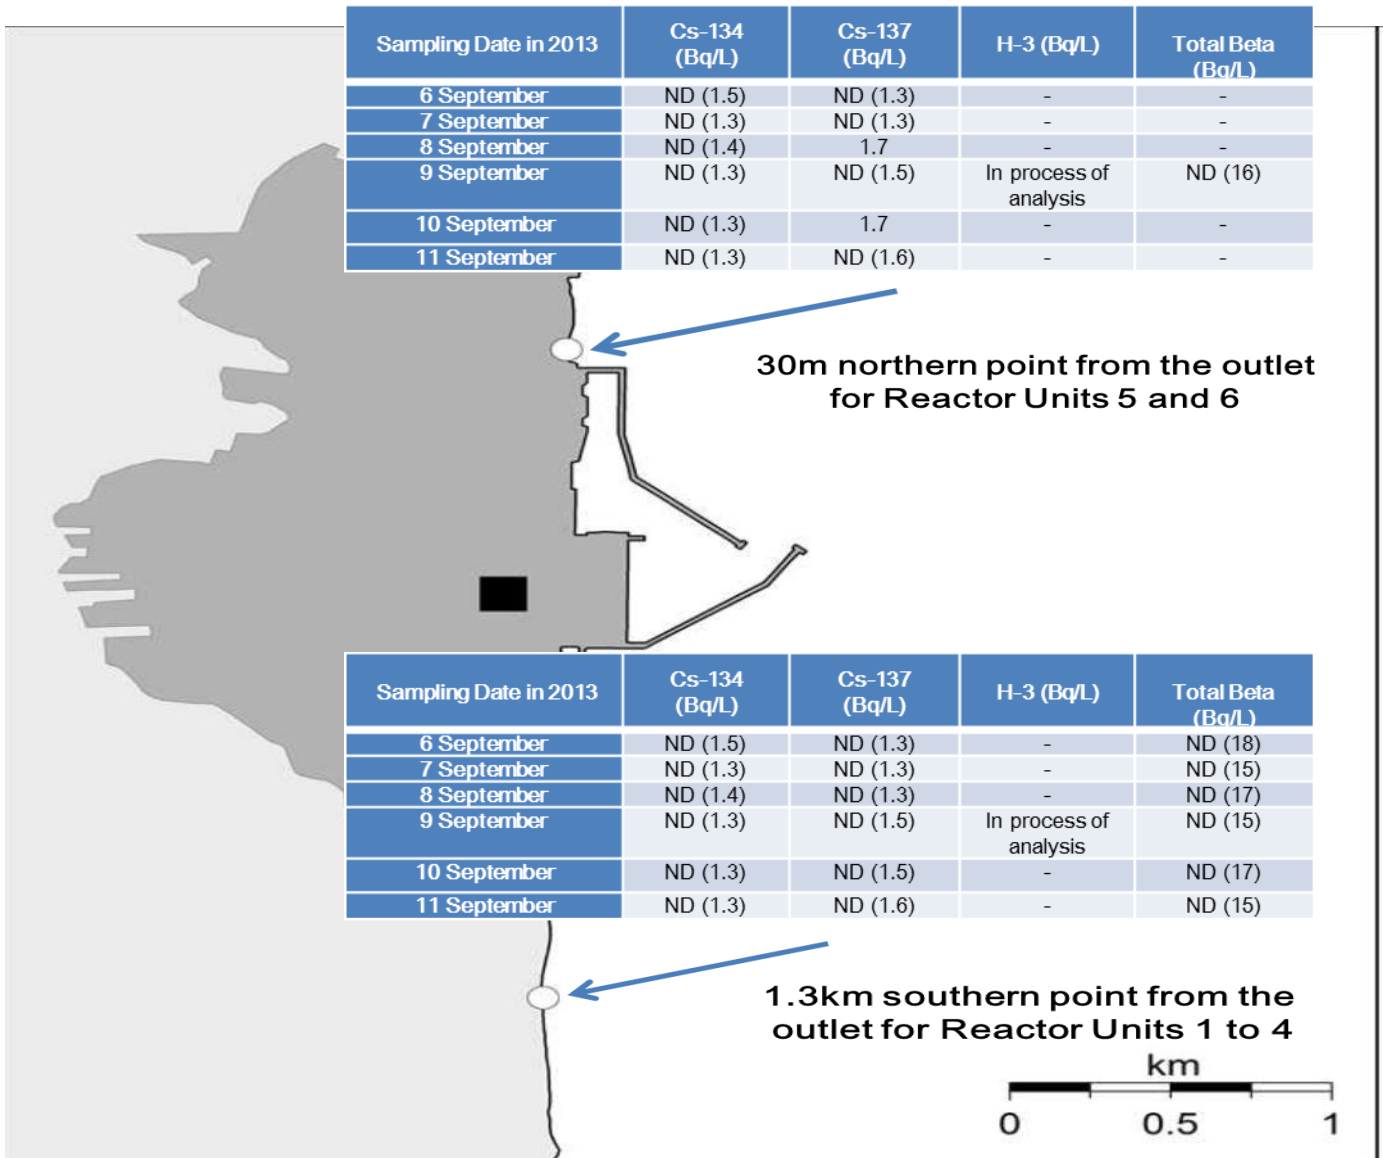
| Sampling Date in 2013 | Cs-134 (Bq/L) | Cs-137 (Bq/L) | H-3 (Bq/L) | Total Beta (Bq/L) |
|---|---|---|---|---|
| 6 September | ND (1.5) | ND (1.3) | - | - |
| 7 September | ND (1.3) | ND (1.3) | - | - |
| 8 September | ND (1.4) | 1.7 | - | - |
| 9 September | ND (1.3) | ND (1.5) | In process of analysis | ND (16) |
| 10 September | ND (1.3) | 1.7 | - | - |
| 11 September | ND (1.3) | ND (1.6) | - | - |

30m northern point from the outlet for Reactor Units 5 and 6

| Sampling Date in 2013 | Cs-134 (Bq/L) | Cs-137 (Bq/L) | H-3 (Bq/L) | Total Beta (Bq/L) |
|---|---|---|---|---|
| 6 September | ND (1.5) | ND (1.3) | - | ND (18) |
| 7 September | ND (1.3) | ND (1.3) | - | ND (15) |
| 8 September | ND (1.4) | ND (1.3) | - | ND (17) |
| 9 September | ND (1.3) | ND (1.5) | In process of analysis | ND (15) |
| 10 September | ND (1.3) | ND (1.5) | - | ND (17) |
| 11 September | ND (1.3) | ND (1.6) | - | ND (15) |

1.3km southern point from the outlet for Reactor Units 1 to 4

km
0 0.5 1